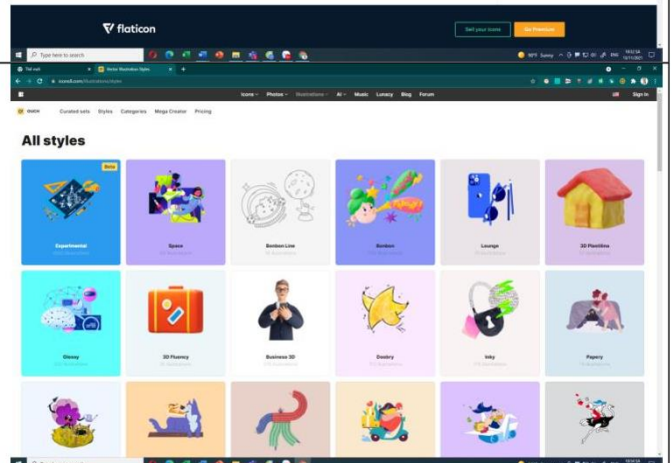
flaticon

Sell your icons

Get Premium

Type here to search

All styles

Beta

Experimental

Space

Bonbon Line

Bonbon

Lounge

3D Plasticine

Glassy

3D Fluency

Business 3D

Doodles

Inky

Papercy

Icons

Photos

Illustrations

Music

Lunacy

Blog

Forum

Sign In

Curated sets

Styles

Categories

Mega Creator

Pricing